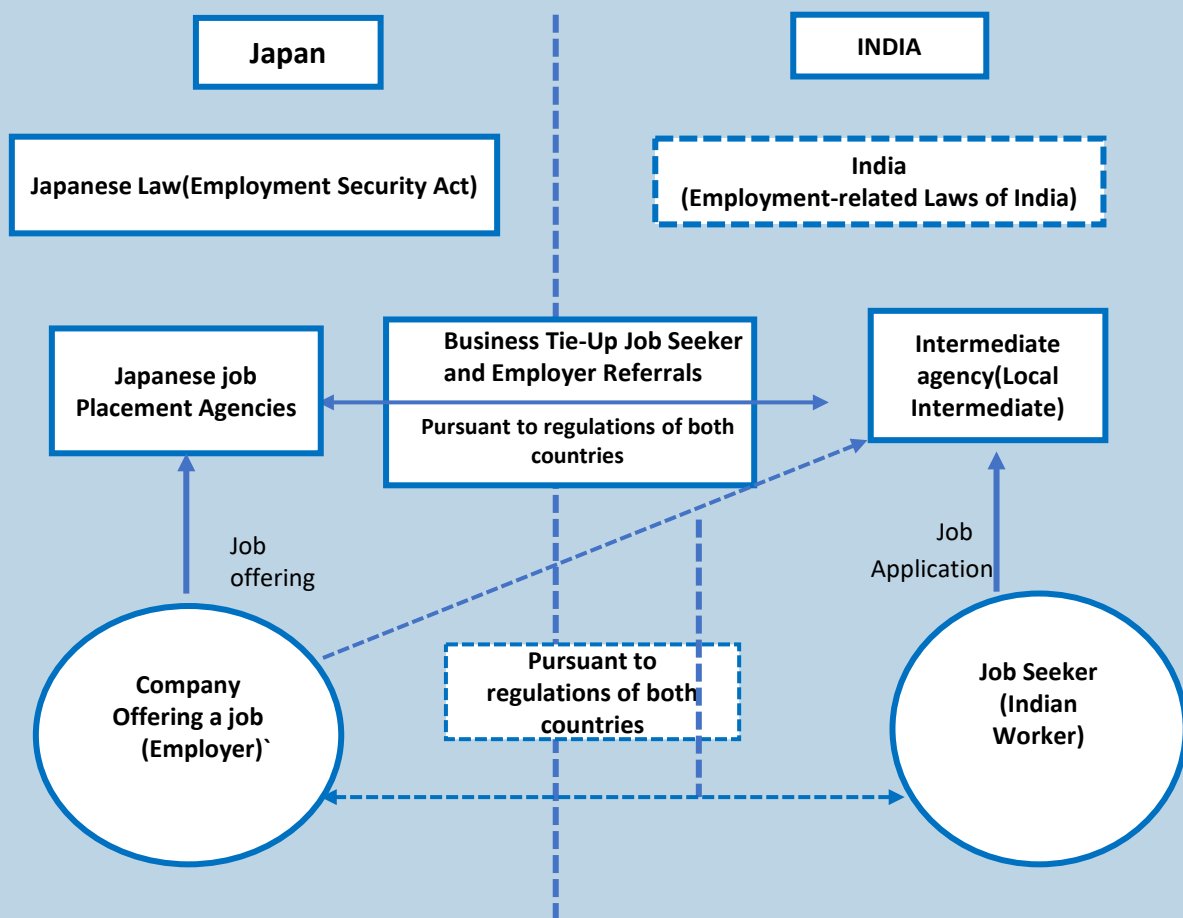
Japan

INDIA

Japanese Law(Employment Security Act)

India
(Employment-related Laws of India)

Japanese job Placement Agencies

Business Tie-Up Job Seeker and Employer Referrals

Pursuant to regulations of both countries

Intermediate agency(Local Intermediate)

Job offering

Job Application

Company Offering a job (Employer)`

Pursuant to regulations of both countries

Job Seeker (Indian Worker)